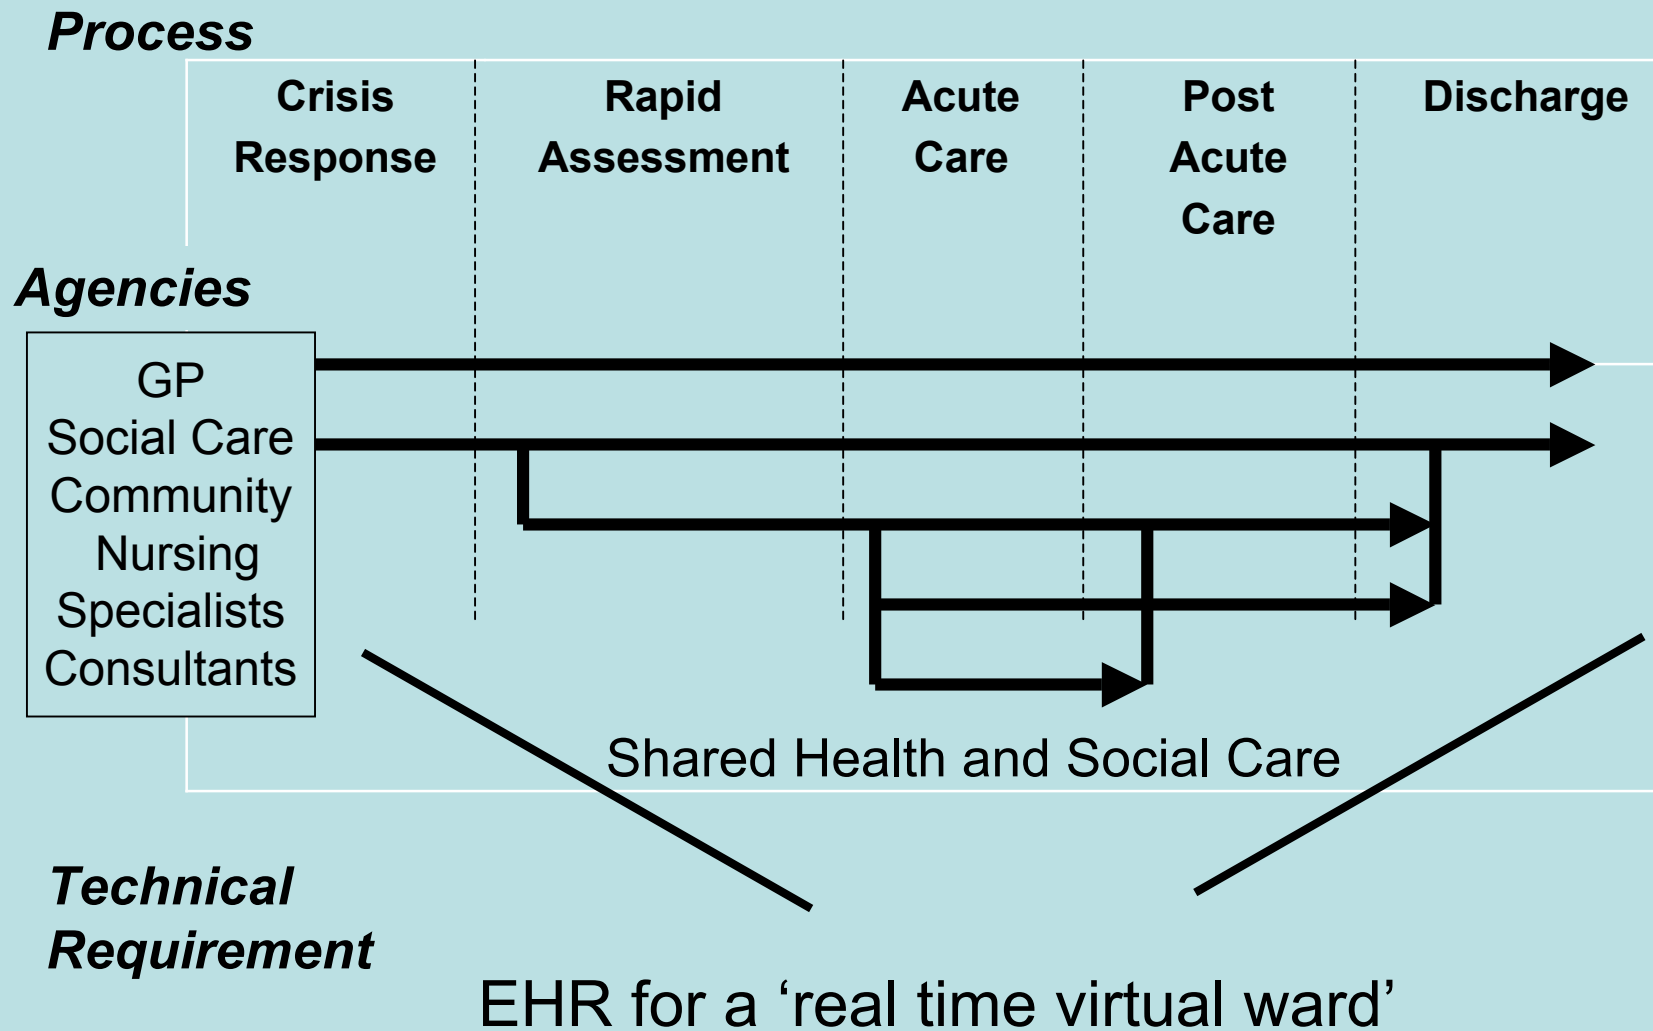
Process

Crisis Response

Rapid Assessment

Acute Care

Post Acute Care

Discharge

Agencies

GP
Social Care
Community Nursing
Specialists
Consultants

Shared Health and Social Care

Technical Requirement

EHR for a ‘real time virtual ward’